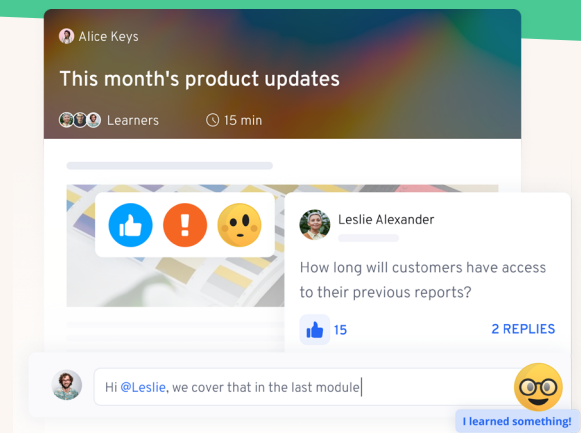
Alice Keys

This month's product updates

Learners

15 min

Leslie Alexander

How long will customers have access to their previous reports?

15

2 REPLIES

Hi @Leslie, we cover that in the last module

I learned something!